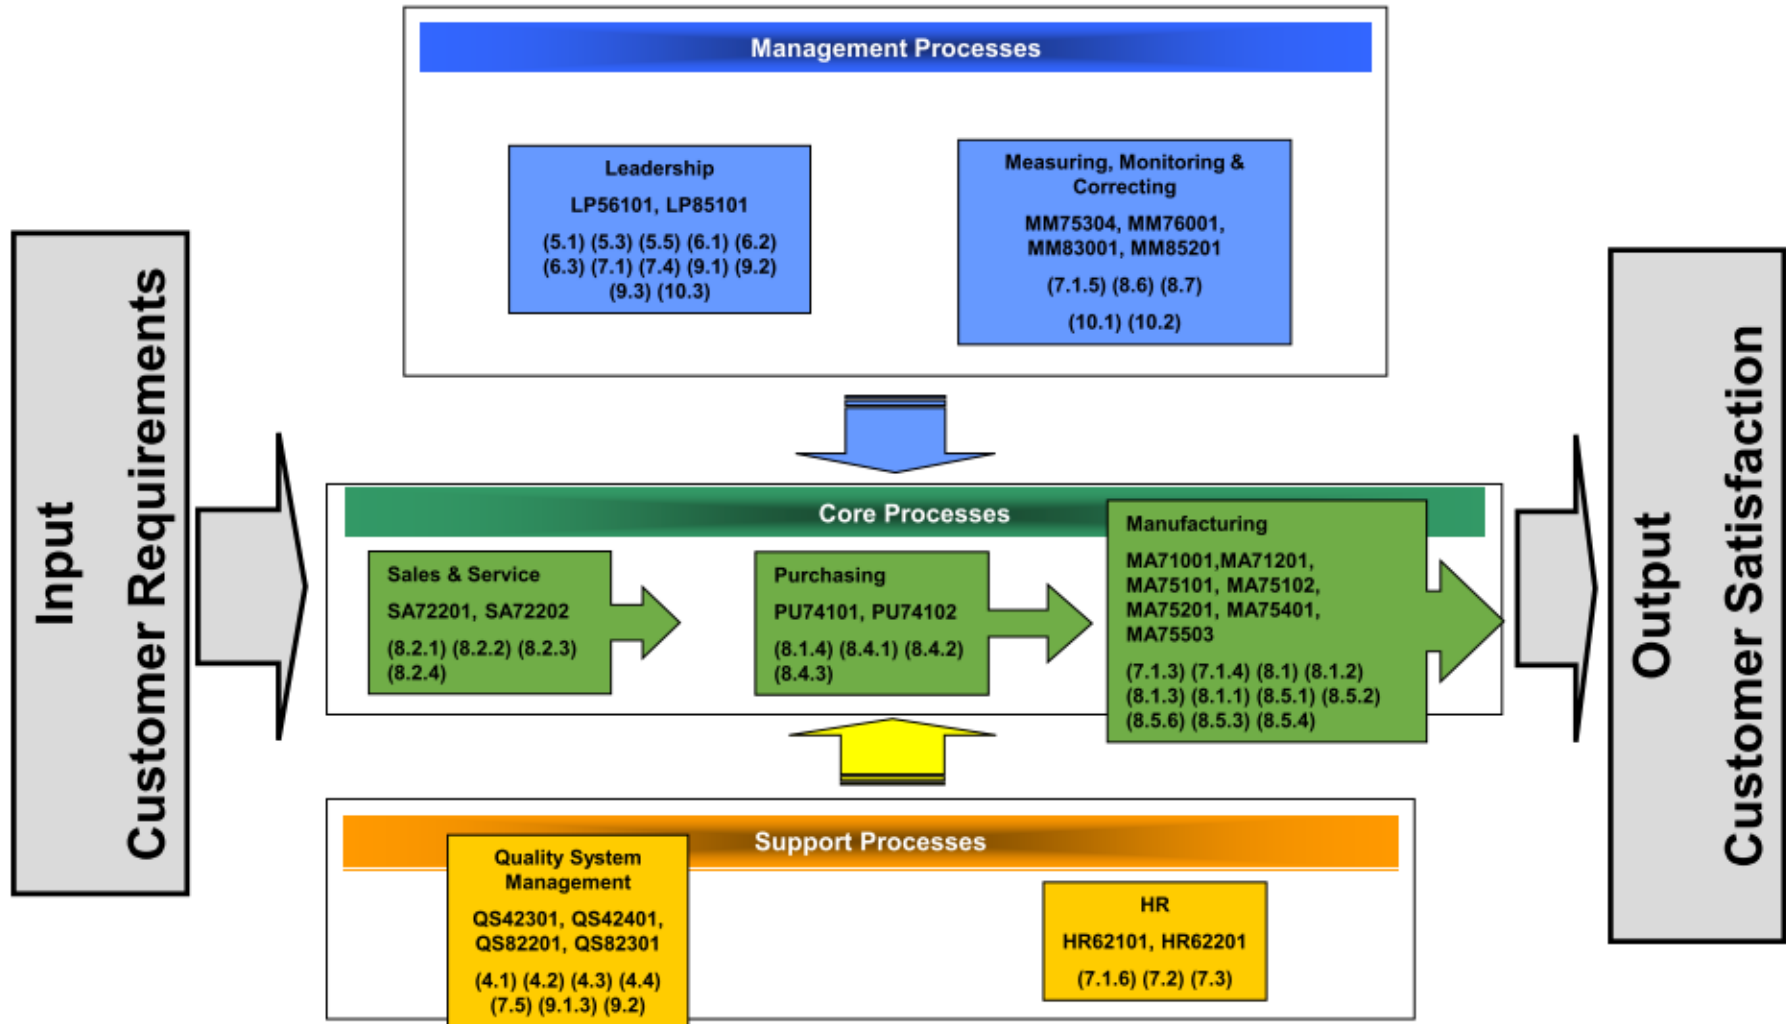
Input
Customer Requirements

Management Processes

Leadership
LP56101, LP85101
(5.1) (5.3) (5.5) (6.1) (6.2) (6.3) (7.1) (7.4) (9.1) (9.2) (9.3) (10.3)

Measuring, Monitoring & Correcting
MM75304, MM76001, MM83001, MM85201
(7.1.5) (8.6) (8.7)
(10.1) (10.2)

Core Processes

Sales & Service
SA72201, SA72202
(8.2.1) (8.2.2) (8.2.3) (8.2.4)

Purchasing
PU74101, PU74102
(8.1.4) (8.4.1) (8.4.2) (8.4.3)

Manufacturing
MA71001,MA71201, MA75101, MA75102, MA75201, MA75401, MA75503
(7.1.3) (7.1.4) (8.1) (8.1.2) (8.1.3) (8.1.1) (8.5.1) (8.5.2) (8.5.6) (8.5.3) (8.5.4)

Support Processes

Quality System Management
QS42301, QS42401, QS82201, QS82301
(4.1) (4.2) (4.3) (4.4) (7.5) (9.1.3) (9.2)

HR
HR62101, HR62201
(7.1.6) (7.2) (7.3)

Output
Customer Satisfaction